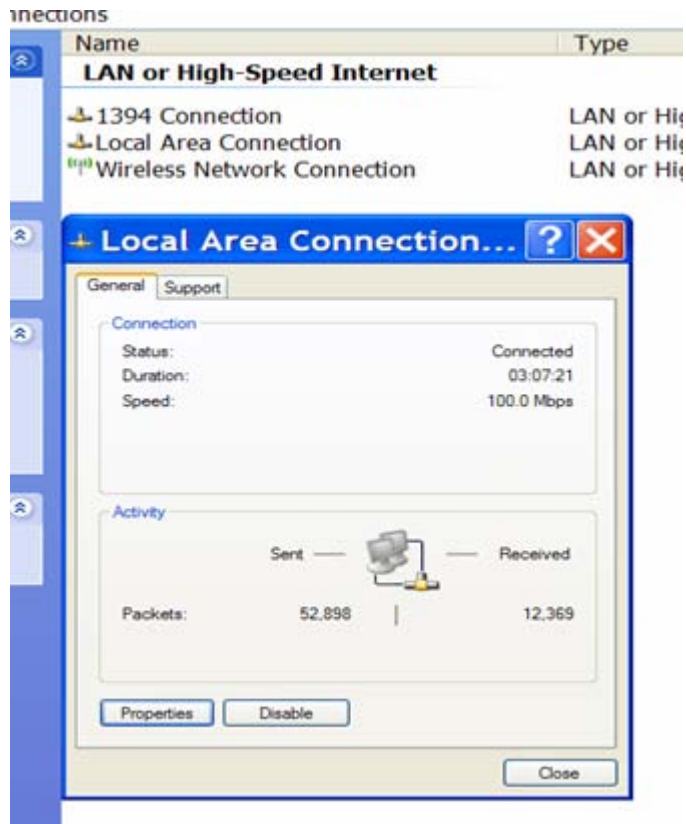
nnections

Name

Type

LAN or High-Speed Internet

1394 Connection LAN or Hig

Local Area Connection LAN or Hig

Wireless Network Connection LAN or Hig

Local Area Connection...

General Support

Connection

Status: Connected

Duration: 03:07:21

Speed: 100.0 Mbps

Activity

Sent — — Received

Packets: 52,898 | 12,369

Properties Disable

Close